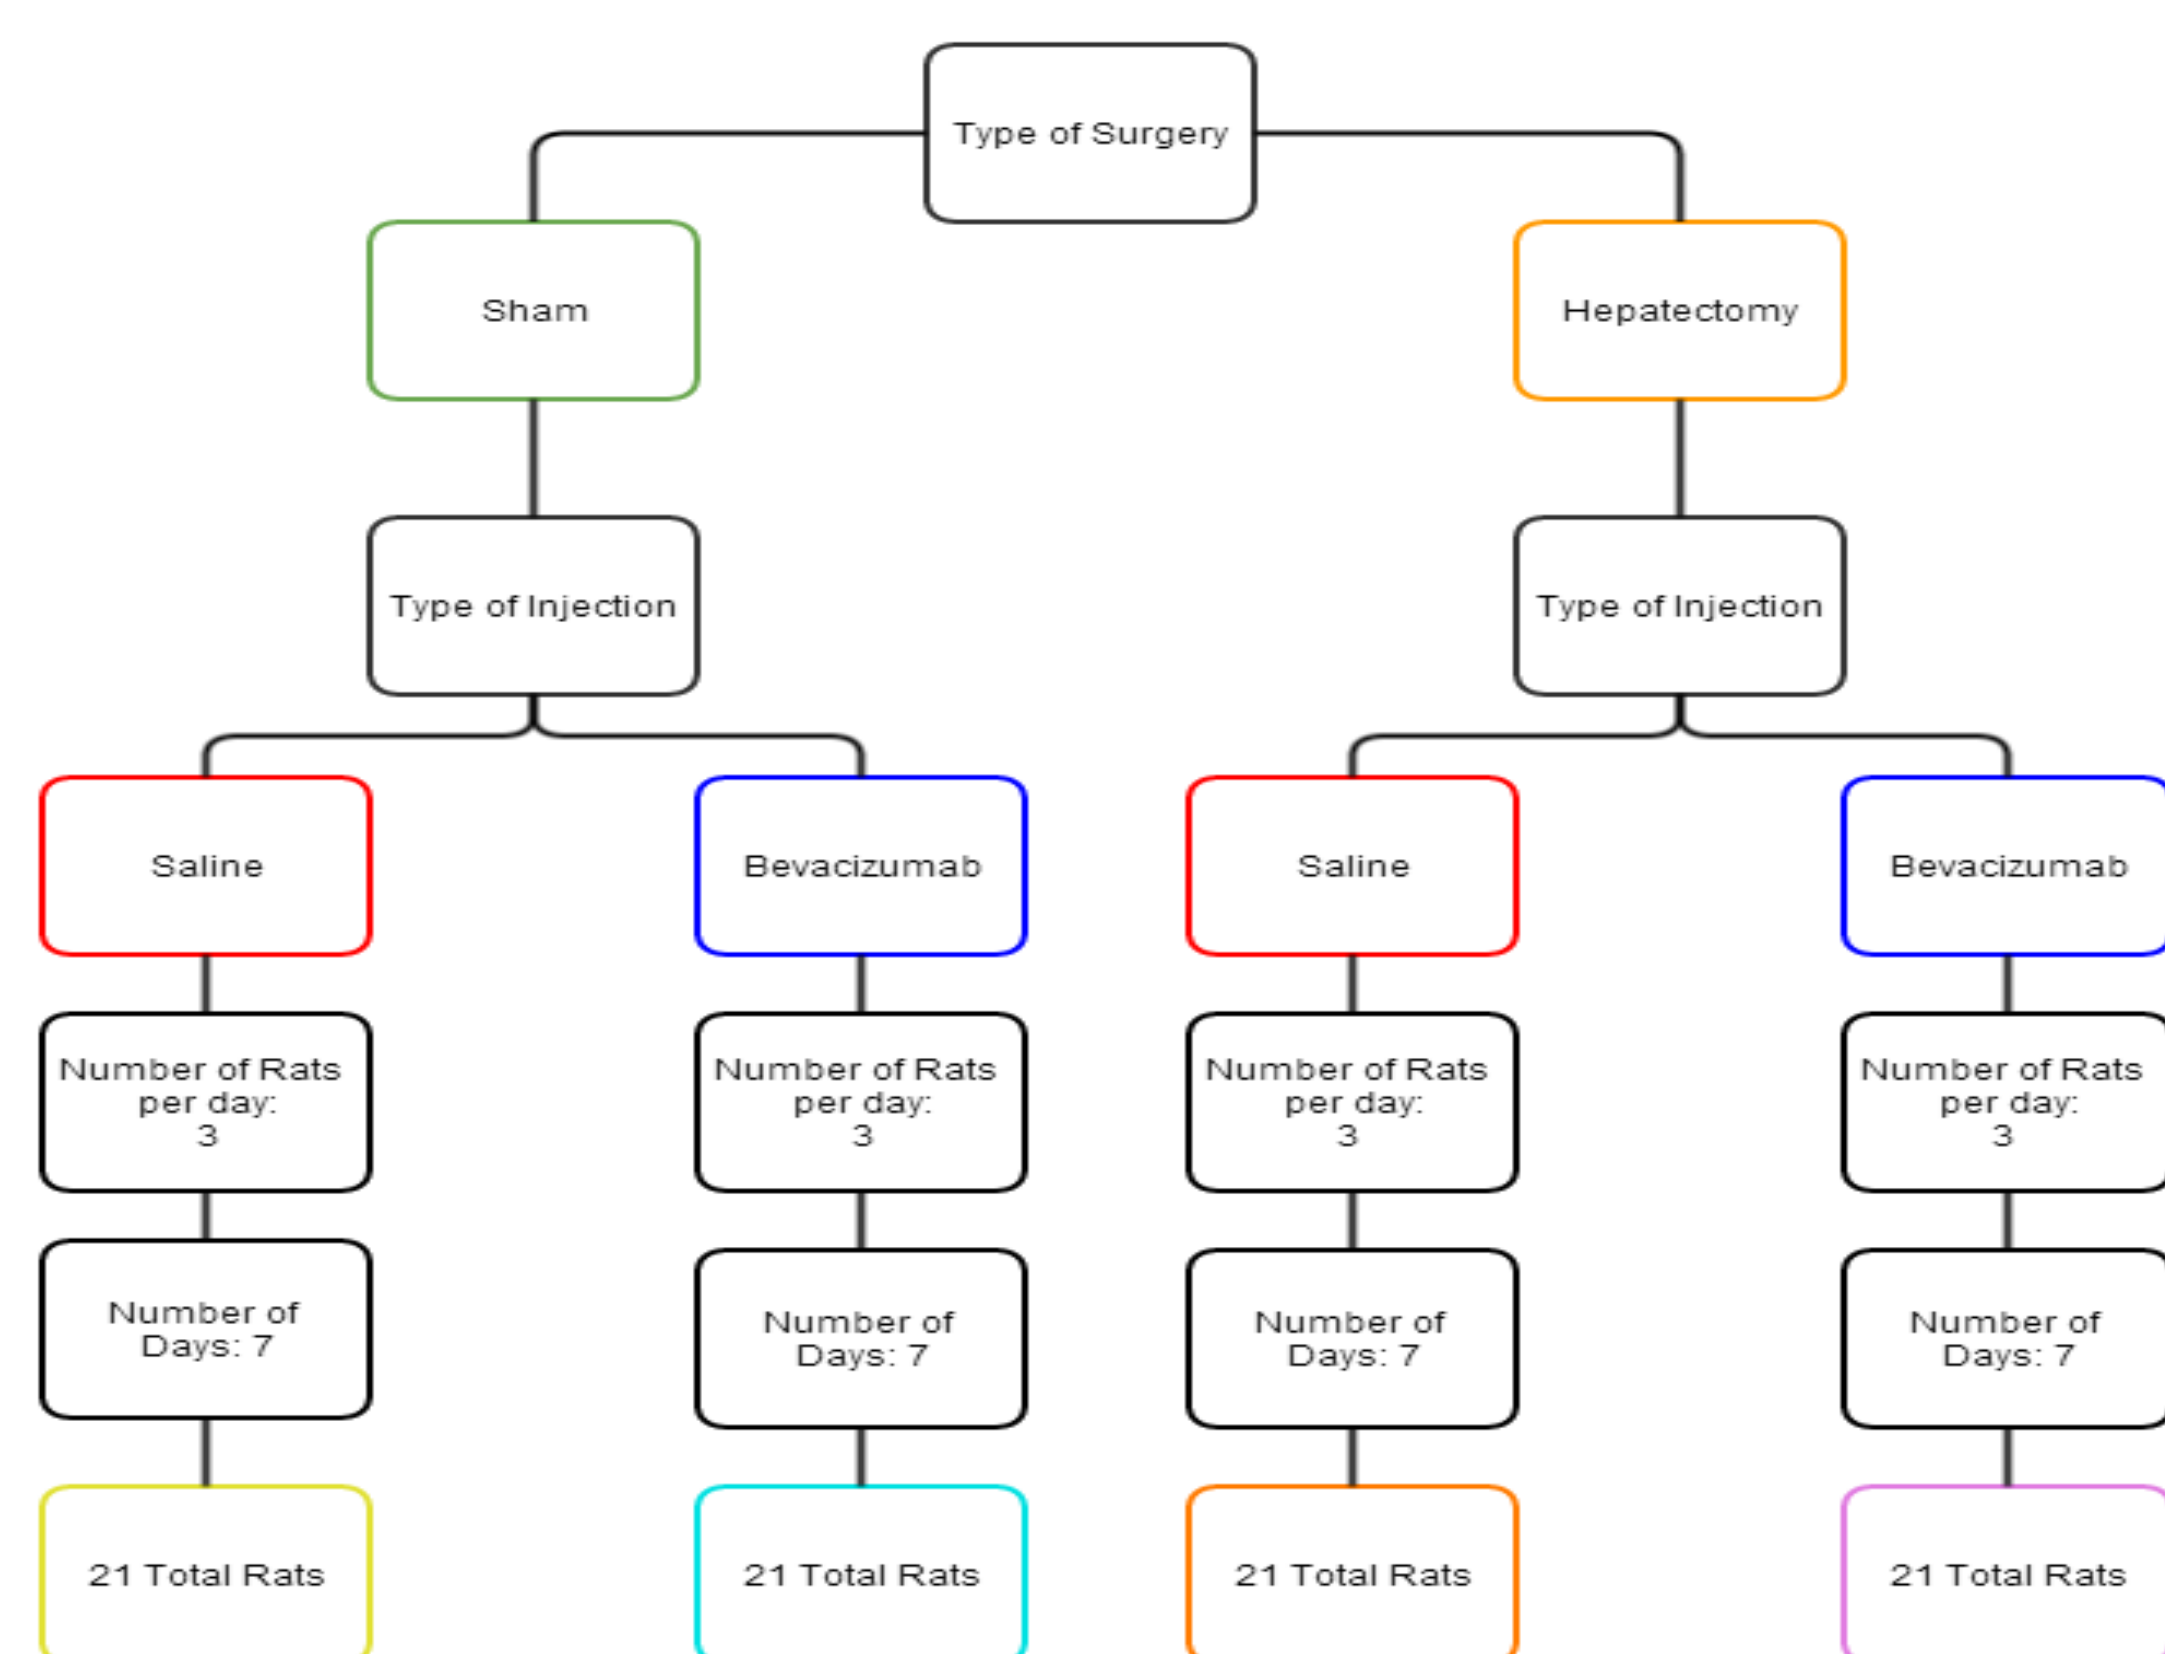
Type of Surgery

Sham

Hepatectomy

Type of Injection

Type of Injection

Saline

Bevacizumab

Saline

Bevacizumab

Number of Rats per day: 3

Number of Rats per day: 3

Number of Rats per day: 3

Number of Rats per day: 3

Number of Days: 7

Number of Days: 7

Number of Days: 7

Number of Days: 7

21 Total Rats

21 Total Rats

21 Total Rats

21 Total Rats